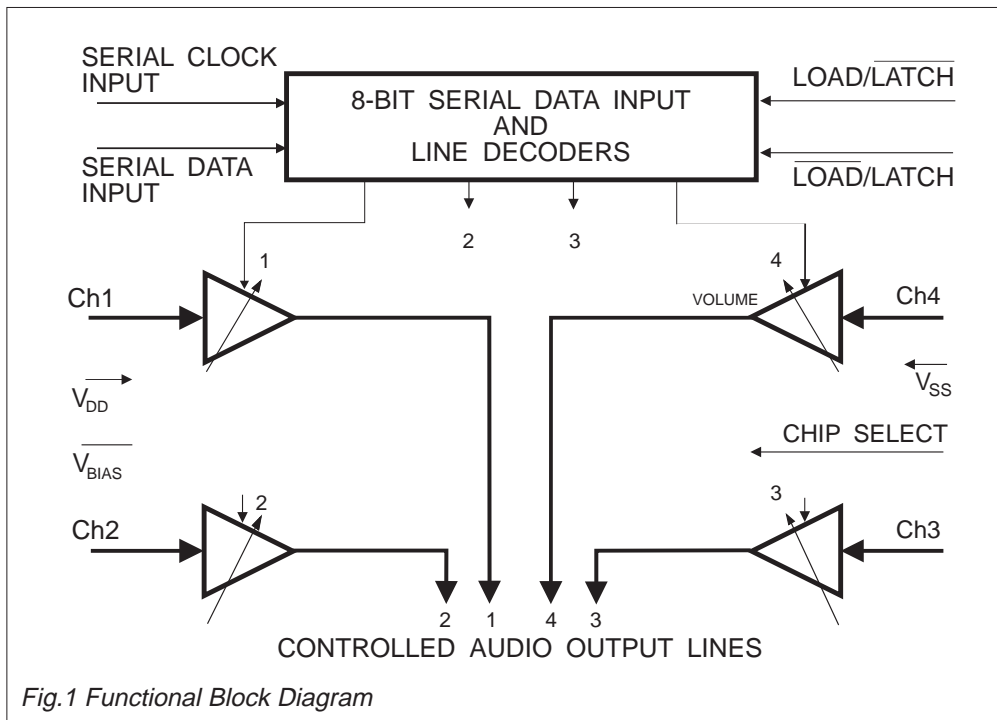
SERIAL CLOCK INPUT

SERIAL DATA INPUT

8-BIT SERIAL DATA INPUT AND LINE DECODERS

$\text{LOAD}/\overline{\text{LATCH}}$

$\overline{\text{LOAD}}/\text{LATCH}$

2

3

1

4

Ch1

VOLUME

Ch4

$V_{DD}$

$V_{SS}$

$\overline{V_{BIAS}}$

CHIP SELECT

2

3

Ch2

Ch3

2 1 4 3

CONTROLLED AUDIO OUTPUT LINES

Fig.1 Functional Block Diagram